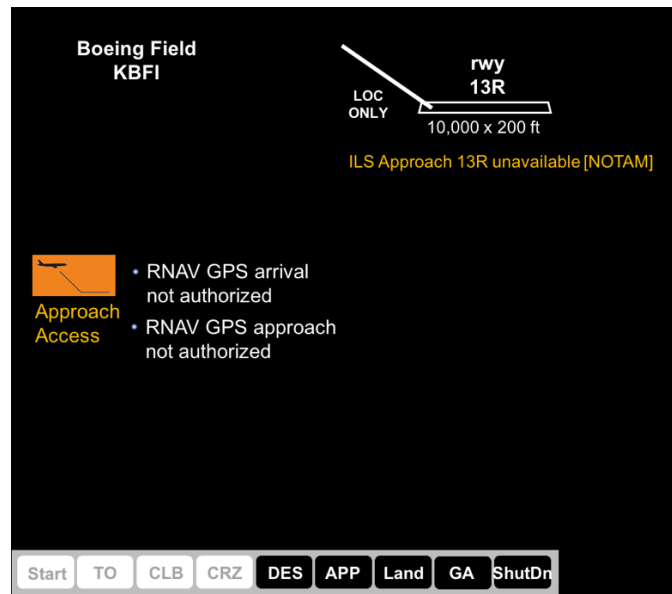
Boeing Field
KBFI

LOC ONLY

rwy
13R

10,000 x 200 ft

ILS Approach 13R unavailable [NOTAM]

Approach Access

• RNAV GPS arrival not authorized
• RNAV GPS approach not authorized

Start TO CLB CRZ DES APP Land GA ShutDn